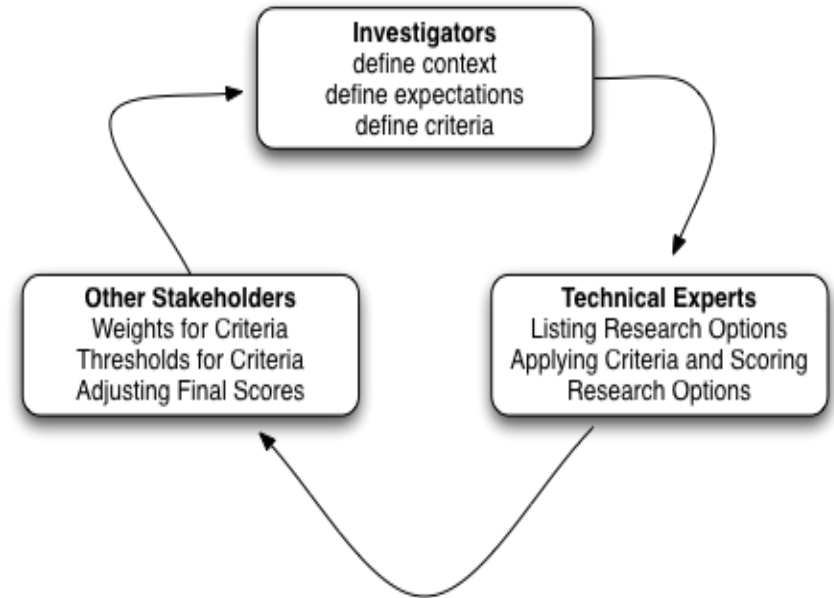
**Investigators**
define context
define expectations
define criteria

**Technical Experts**
Listing Research Options
Applying Criteria and Scoring Research Options

**Other Stakeholders**
Weights for Criteria
Thresholds for Criteria
Adjusting Final Scores